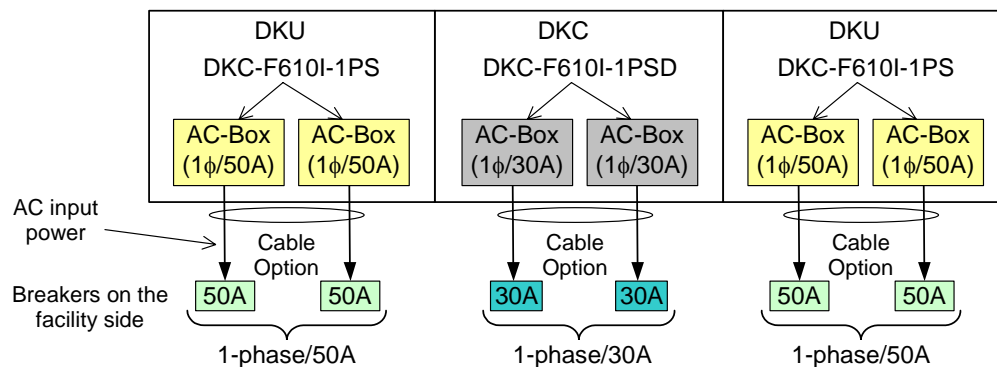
DKU
DKC-F610I-1PS

AC-Box
(1$\phi$/50A)

AC-Box
(1$\phi$/50A)

DKC
DKC-F610I-1PSD

AC-Box
(1$\phi$/30A)

AC-Box
(1$\phi$/30A)

DKU
DKC-F610I-1PS

AC-Box
(1$\phi$/50A)

AC-Box
(1$\phi$/50A)

AC input power

Cable Option

Cable Option

Cable Option

Breakers on the facility side

50A

50A

30A

30A

50A

50A

1-phase/50A

1-phase/30A

1-phase/50A